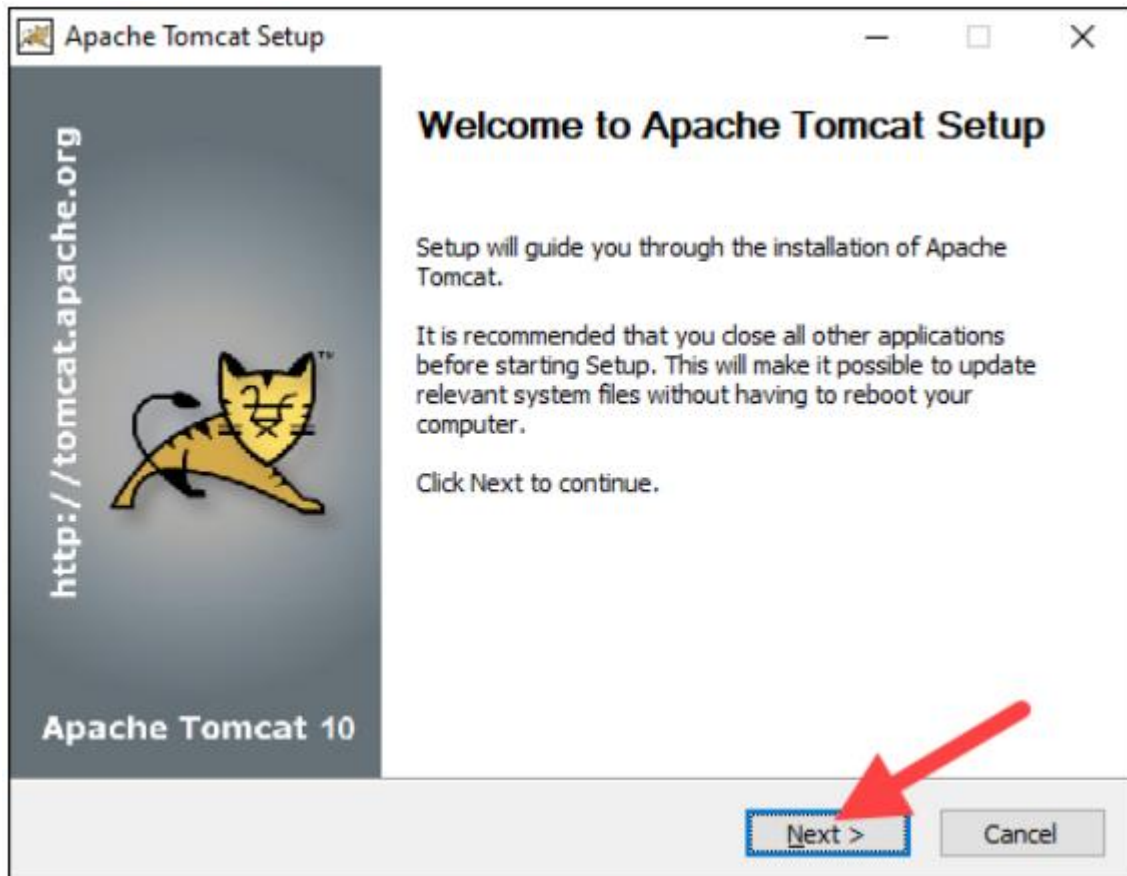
Apache Tomcat Setup

http://tomcat.apache.org

™

Apache Tomcat 10

Welcome to Apache Tomcat Setup

Setup will guide you through the installation of Apache Tomcat.

It is recommended that you close all other applications before starting Setup. This will make it possible to update relevant system files without having to reboot your computer.

Click Next to continue.

Next >

Cancel